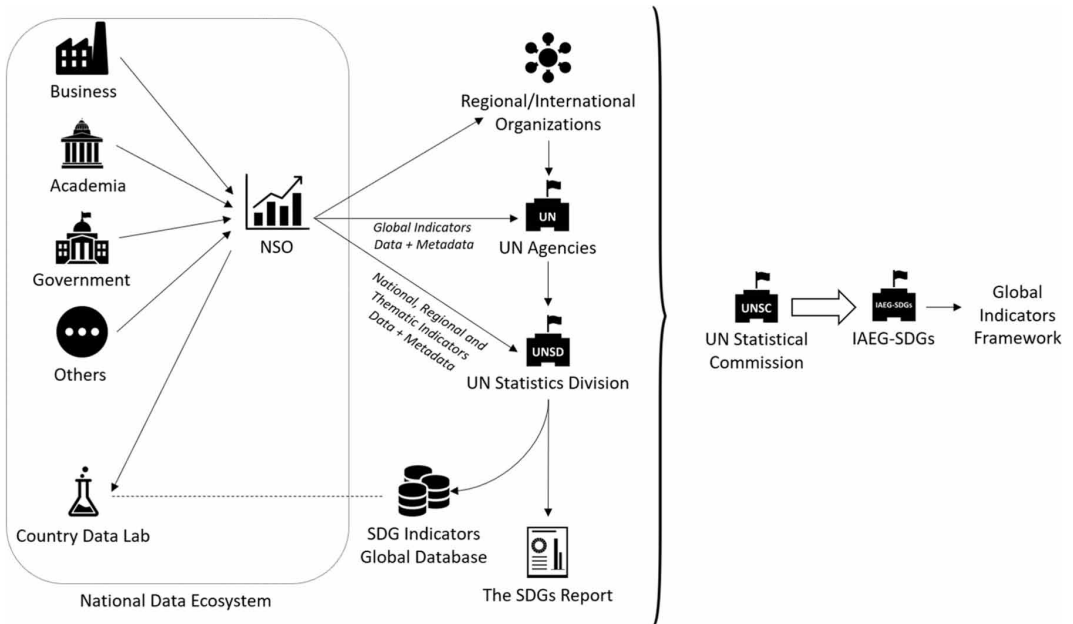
Business

Academia

Government

Others

NSO

Country Data Lab

National Data Ecosystem

Regional/International Organizations

Global Indicators Data + Metadata

UN

UN Agencies

National, Regional and Thematic Indicators Data + Metadata

UNSD

UN Statistics Division

SDG Indicators Global Database

The SDGs Report

UNSC

UN Statistical Commission

IAEG-SDGs

IAEG-SDGs

Global Indicators Framework